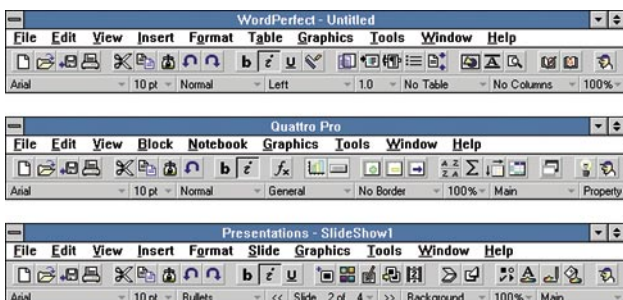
WordPerfect - Untitled

File Edit View Insert Format Table Graphics Tools Window Help

Arial 10 pt Normal Left 1.0 No Table No Columns 100%

Quattro Pro

File Edit View Block Notebook Graphics Tools Window Help

Arial 10 pt Normal General No Border 100% Main Property

Presentations - SlideShow1

File Edit View Insert Format Slide Graphics Tools Window Help

Arial 10 pt Bullets << Slide 2 of 4 >> Background 100% Main